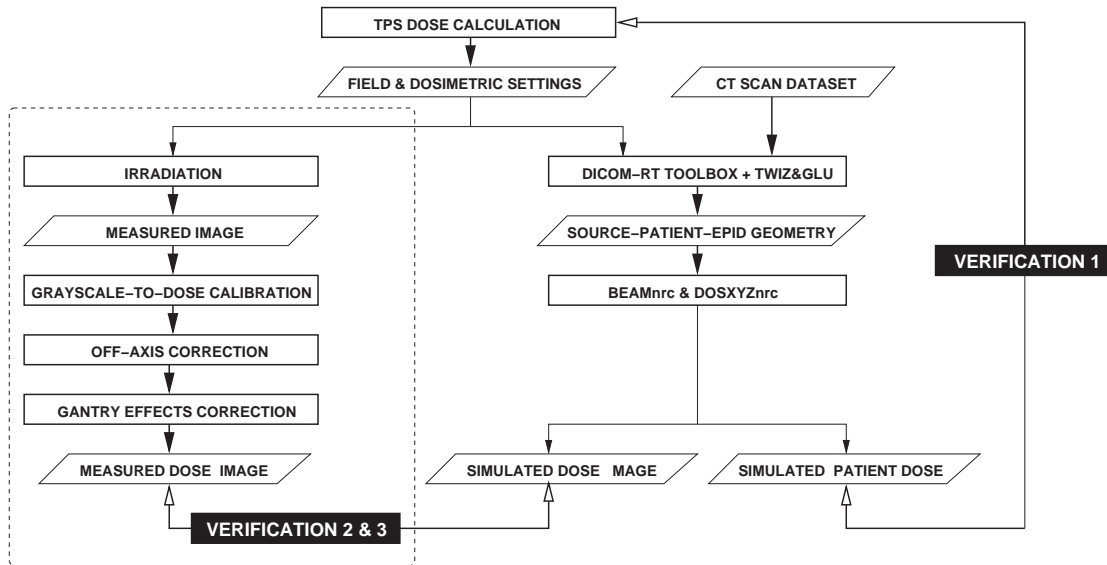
TPS DOSE CALCULATION

FIELD & DOSIMETRIC SETTINGS

CT SCAN DATASET

IRRADIATION

MEASURED IMAGE

GRAYSCALE–TO–DOSE CALIBRATION

OFF–AXIS CORRECTION

GANTRY EFFECTS CORRECTION

MEASURED DOSE IMAGE

DICOM–RT TOOLBOX + TWIZ&GLU

SOURCE–PATIENT–EPID GEOMETRY

BEAMnrc & DOSXYZnrc

VERIFICATION 1

SIMULATED DOSE MAGE

SIMULATED PATIENT DOSE

VERIFICATION 2 & 3